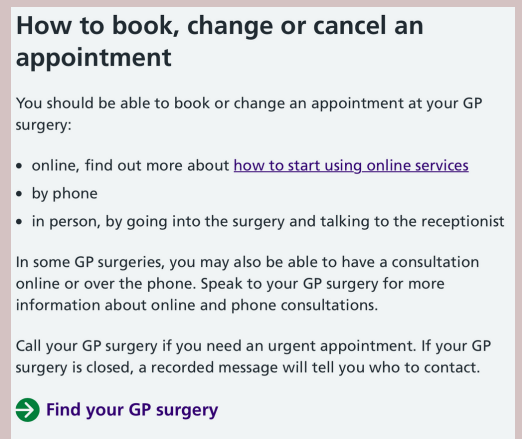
How to book, change or cancel an appointment

You should be able to book or change an appointment at your GP surgery:

- online, find out more about how to start using online services
- by phone
- in person, by going into the surgery and talking to the receptionist

In some GP surgeries, you may also be able to have a consultation online or over the phone. Speak to your GP surgery for more information about online and phone consultations.

Call your GP surgery if you need an urgent appointment. If your GP surgery is closed, a recorded message will tell you who to contact.

Find your GP surgery